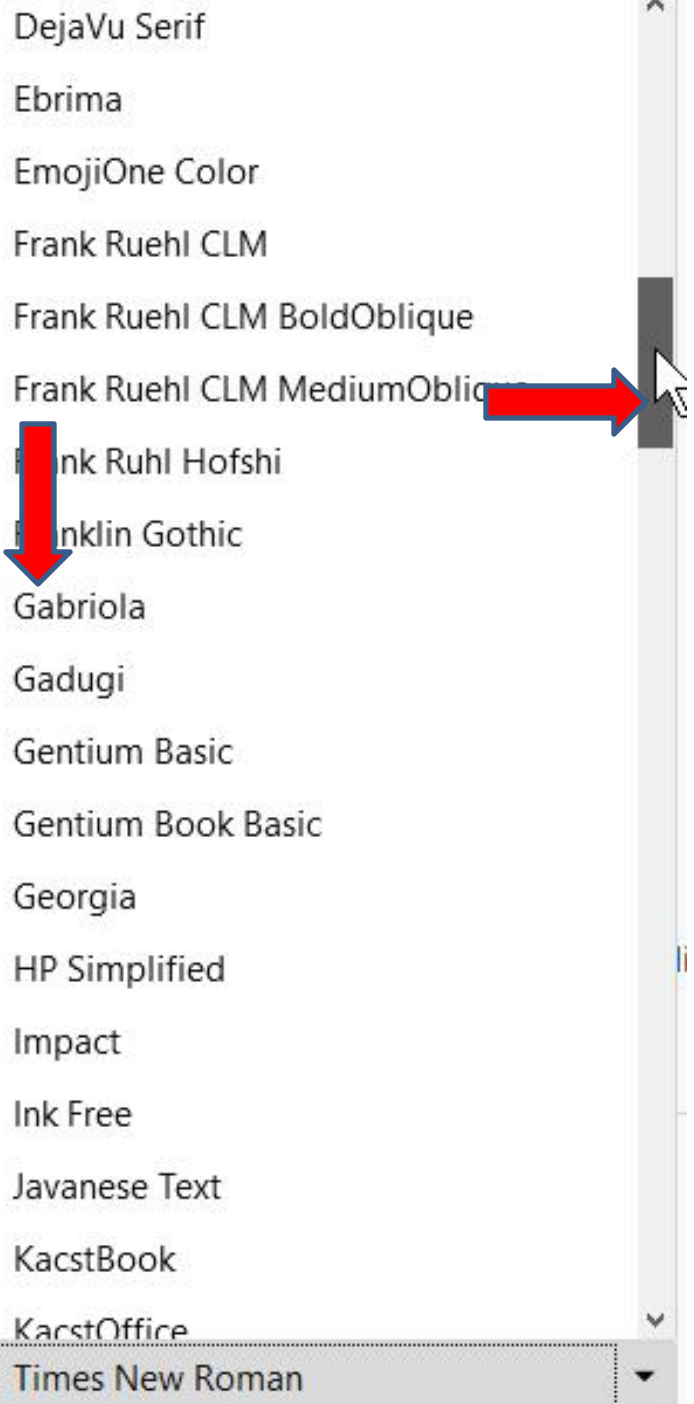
DejaVu Serif

Ebrima

EmojiOne Color

Frank Ruehl CLM

Frank Ruehl CLM BoldOblique

Frank Ruehl CLM MediumObliq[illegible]

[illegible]nk Ruhl Hofshi

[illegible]nklin Gothic

Gabriola

Gadugi

Gentium Basic

Gentium Book Basic

Georgia

HP Simplified

Impact

Ink Free

Javanese Text

KacstBook

KacstOffice

Times New Roman